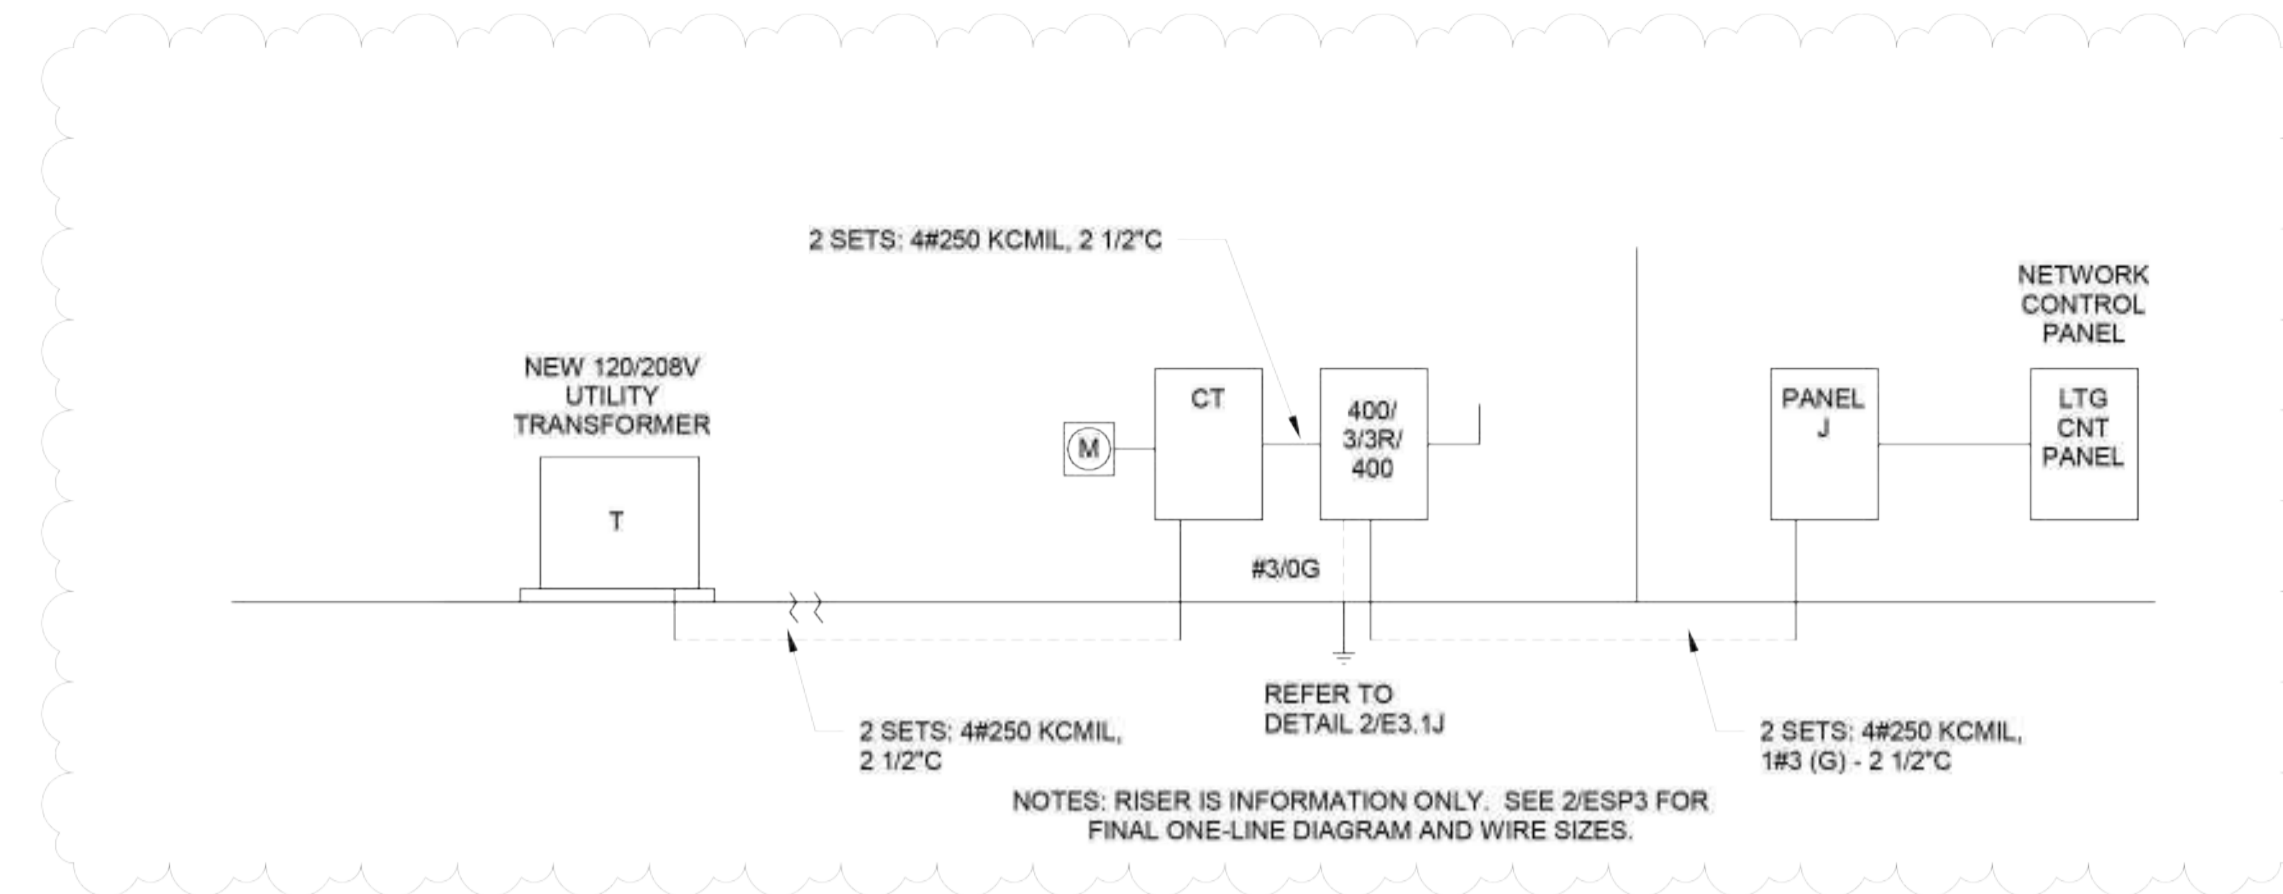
2 SETS: 4#250 KCMIL, 2 1/2"C

NETWORK CONTROL PANEL

NEW 120/208V UTILITY TRANSFORMER

T

M

CT

400/ 3/3R/ 400

PANEL J

LTG CNT PANEL

#3/0G

REFER TO DETAIL 2/E3.1J

2 SETS: 4#250 KCMIL, 2 1/2"C

2 SETS: 4#250 KCMIL, 1#3 (G) - 2 1/2"C

NOTES: RISER IS INFORMATION ONLY. SEE 2/ESP3 FOR FINAL ONE-LINE DIAGRAM AND WIRE SIZES.